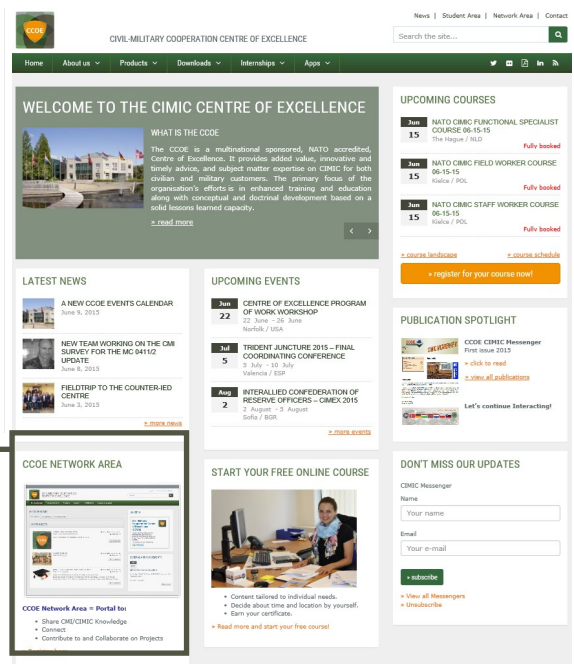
CCOE

CIVIL-MILITARY COOPERATION CENTRE OF EXCELLENCE

News | Student Area | Network Area | Contact

Search the site...

Home | About us | Products | Downloads | Internships | Apps

WELCOME TO THE CIMIC CENTRE OF EXCELLENCE

WHAT IS THE CCOE

The CCOE is a multinational sponsored, NATO accredited, Centre of Excellence. It provides added value, innovative and timely advice, and subject matter expertise on CIMIC for both civilian and military customers. The primary focus of the organisation's efforts is in enhanced training and education along with conceptual and doctrinal development based on a solid lessons learned capacity.

» read more

UPCOMING COURSES

Jun 15 NATO CIMIC FUNCTIONAL SPECIALIST COURSE 06-15-15
The Hague / NLD
Fully booked

Jun 15 NATO CIMIC FIELD WORKER COURSE 06-15-15
Kielce / POL
Fully booked

Jun 15 NATO CIMIC STAFF WORKER COURSE 06-15-15
Kielce / POL
Fully booked

» course landscape
» course schedule

» register for your course now!

LATEST NEWS

A NEW CCOE EVENTS CALENDAR
June 9, 2015

NEW TEAM WORKING ON THE CMI SURVEY FOR THE MC 0411/2 UPDATE
June 8, 2015

FIELDTRIP TO THE COUNTER-IED CENTRE
June 3, 2015

» more news

UPCOMING EVENTS

Jun 22 CENTRE OF EXCELLENCE PROGRAM OF WORK WORKSHOP
22 June - 26 June
Norfolk / USA

Jul 5 TRIDENT JUNCTURE 2015 – FINAL COORDINATING CONFERENCE
5 July - 10 July
Valencia / ESP

Aug 2 INTERALLIED CONFEDERATION OF RESERVE OFFICERS – CIMEX 2015
2 August - 5 August
Sofia / BGR

» more events

PUBLICATION SPOTLIGHT

CCOE CIMIC Messenger
First issue 2015
» click to read
» view all publications

Let's continue Interacting!

CCOE NETWORK AREA

CCOE Network Area = Portal to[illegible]

• Share CMI/CIMIC Knowledge
• Connect
• Contribute to and Collaborate on Projects

START YOUR FREE ONLINE COURSE

• Content tailored to individual needs.
• Decide about time and location by yourself.
• Earn your certificate.

» Read more and start your free course!

DON'T MISS OUR UPDATES

CIMIC Messenger

Name
Your name

Email
Your e-mail

» subscribe

» View all Messengers
» Unsubscribe